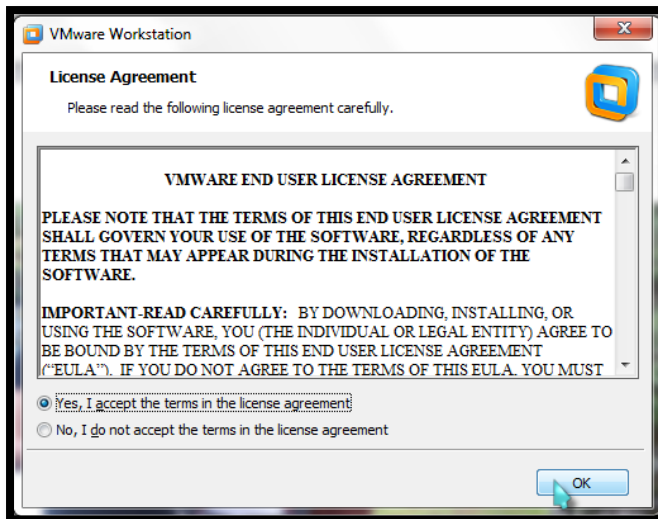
VMware Workstation

License Agreement

Please read the following license agreement carefully.

VMWARE END USER LICENSE AGREEMENT

PLEASE NOTE THAT THE TERMS OF THIS END USER LICENSE AGREEMENT SHALL GOVERN YOUR USE OF THE SOFTWARE, REGARDLESS OF ANY TERMS THAT MAY APPEAR DURING THE INSTALLATION OF THE SOFTWARE.

IMPORTANT-READ CAREFULLY: BY DOWNLOADING, INSTALLING, OR USING THE SOFTWARE, YOU (THE INDIVIDUAL OR LEGAL ENTITY) AGREE TO BE BOUND BY THE TERMS OF THIS END USER LICENSE AGREEMENT ("EULA"). IF YOU DO NOT AGREE TO THE TERMS OF THIS EULA, YOU MUST

Yes, I accept the terms in the license agreement

No, I do not accept the terms in the license agreement

OK